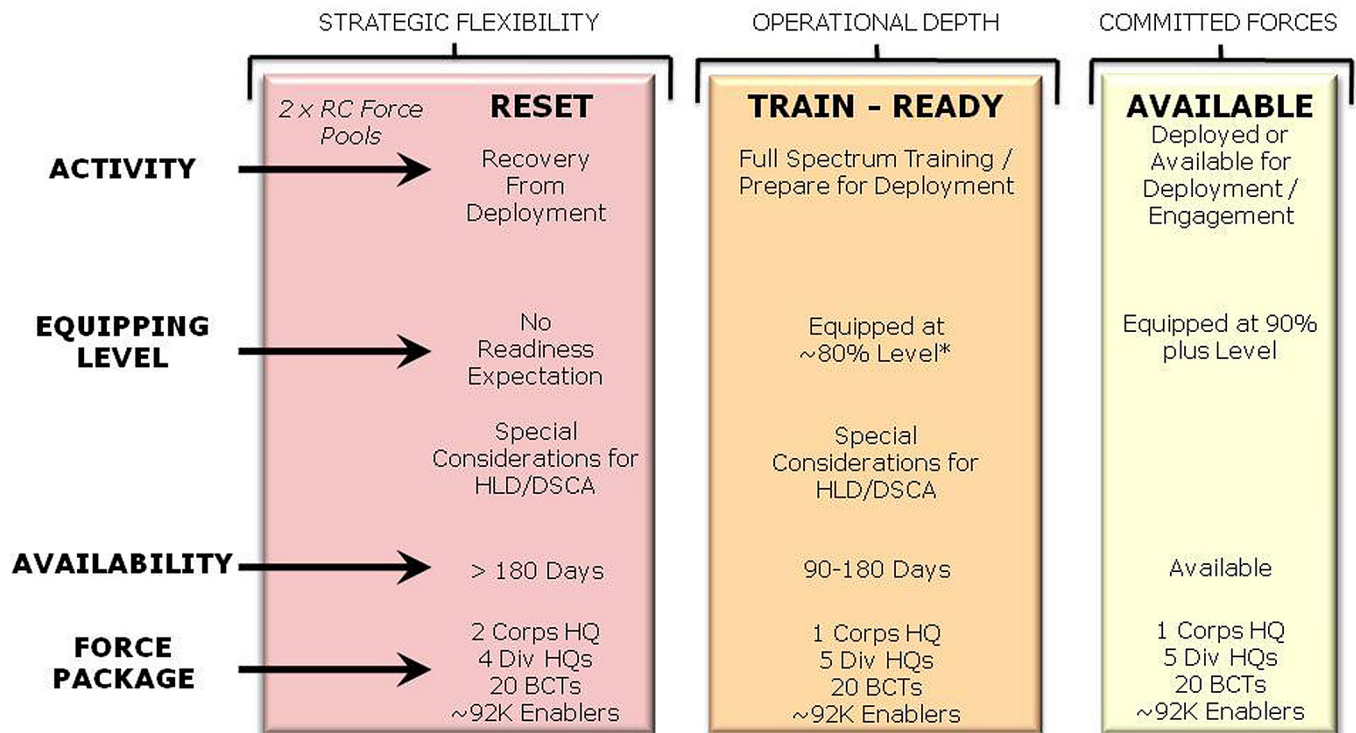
STRATEGIC FLEXIBILITY

OPERATIONAL DEPTH

COMMITTED FORCES

2 x RC Force Pools

RESET

TRAIN - READY

AVAILABLE

ACTIVITY

Recovery From Deployment

Full Spectrum Training / Prepare for Deployment

Deployed or Available for Deployment / Engagement

EQUIPPING LEVEL

No Readiness Expectation

Equipped at ~80% Level*

Equipped at 90% plus Level

Special Considerations for HLD/DSCA

Special Considerations for HLD/DSCA

AVAILABILITY

> 180 Days

90-180 Days

Available

FORCE PACKAGE

2 Corps HQ
4 Div HQs
20 BCTs
~92K Enablers

1 Corps HQ
5 Div HQs
20 BCTs
~92K Enablers

1 Corps HQ
5 Div HQs
20 BCTs
~92K Enablers